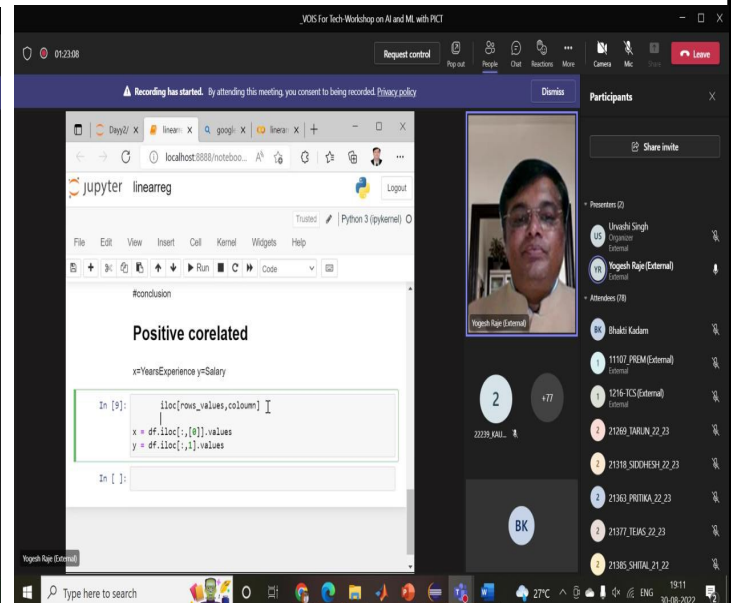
_VOIS For Tech-Workshop on AI and ML with PICT

01:23:08

Request control

Pop out People Chat Reactions More Camera Mic Share Leave

Recording has started. By attending this meeting, you consent to being recorded. Privacy policy

Dismiss

Participants

Day2/ X linear X google X linear X +

localhost:8888/noteboo...

jupyter linearreg

Logout

Trusted Python 3 (ipykernel)

File Edit View Insert Cell Kernel Widgets Help

Run Code

#conclusion

Positive corelated

x=YearsExperience y=Salary

In [9]: iloc[rows_values,coloumn]

x = df.iloc[:,[0]].values
y = df.iloc[:,1].values

In [ ]:

Yogesh Raje (External)

2

+77

22239_KAU...

BK

Share invite

Presenters (2)

US Urvashi Singh Organizer External

YR Yogesh Raje (External) External

Attendees (78)

BK Bhakti Kadam

1 11107_PREM(External) External

1 1216-TCS (External) External

2 21269_TARUN_22_23

2 21318_SIDDHESH_22_23

2 21363_PRITIKA_22_23

2 21377_TEJAS_22_23

2 21385_SHITAL_21_22

Yogesh Raje (External)

Type here to search

27°C ENG 19:11 30-08-2022